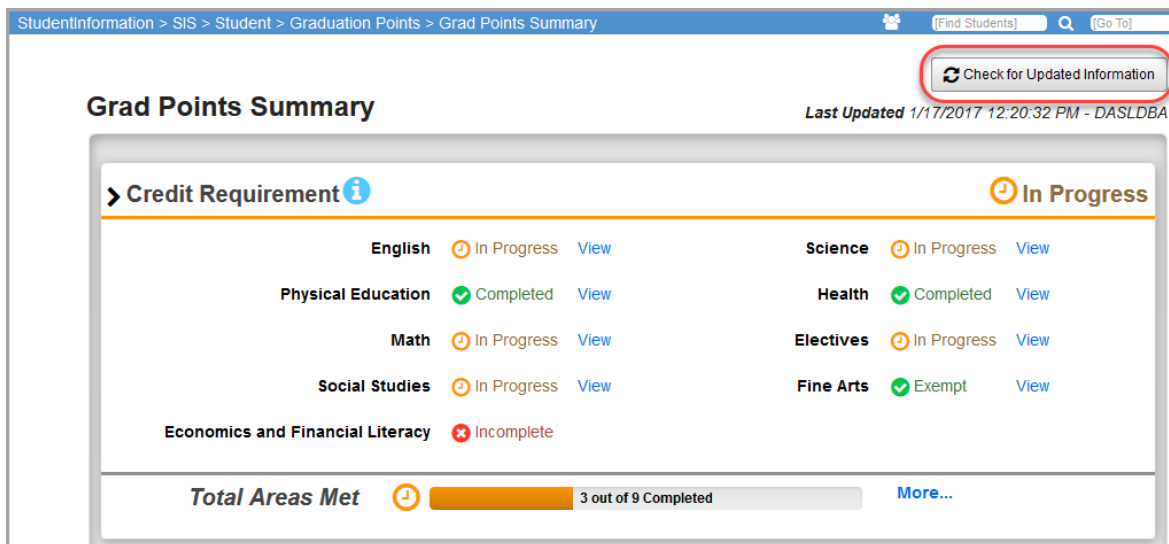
StudentInformation > SIS > Student > Graduation Points > Grad Points Summary

[Find Students] [Go To]

Check for Updated Information

Grad Points Summary

Last Updated 1/17/2017 12:20:32 PM - DASLDBA

Credit Requirement

In Progress

| | | | | | |
|---|---|---|---|---|---|
| English | In Progress | View | Science | In Progress | View |
| Physical Education | Completed | View | Health | Completed | View |
| Math | In Progress | View | Electives | In Progress | View |
| Social Studies | In Progress | View | Fine Arts | Exempt | View |
| Economics and Financial Literacy | Incomplete | | | | |

Total Areas Met 3 out of 9 Completed More...